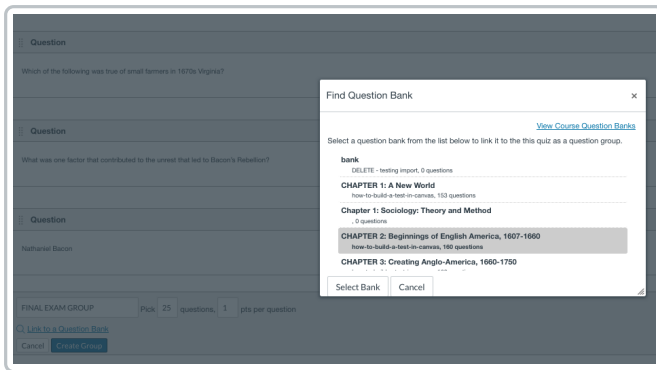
Question

Which of the following was true of small farmers in 1670s Virginia?

Question

What was one factor that contributed to the unrest that led to Bacon's Rebellion?

Question

Nathaniel Bacon

FINAL EXAM GROUP Pick 25 questions, 1 pts per question

Link to a Question Bank

Cancel Create Group

Find Question Bank ×

View Course Question Banks

Select a question bank from the list below to link it to the this quiz as a question group.

bank
DELETE - testing import, 0 questions

CHAPTER 1: A New World
how-to-build-a-test-in-canvas, 153 questions

Chapter 1: Sociology: Theory and Method
, 0 questions

CHAPTER 2: Beginnings of English America, 1607-1660
how-to-build-a-test-in-canvas, 160 questions

CHAPTER 3: Creating Anglo-America, 1660-1750
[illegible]

Select Bank Cancel